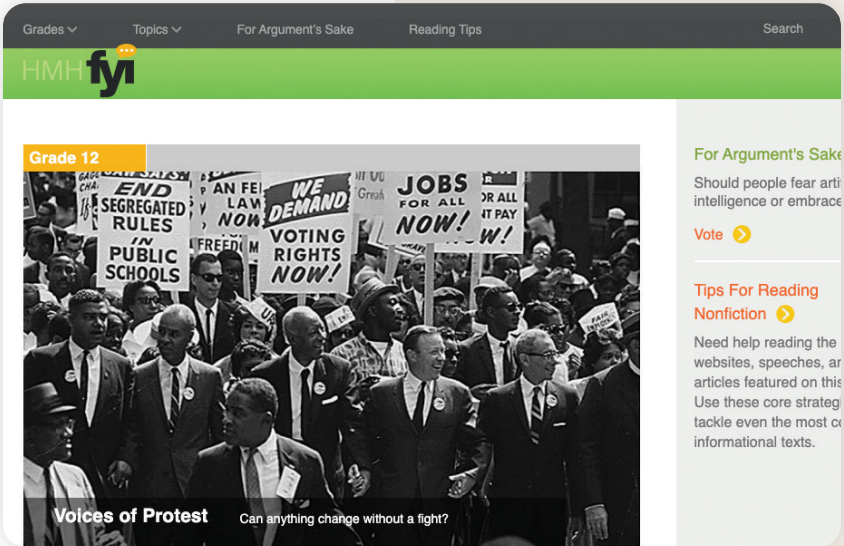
Grades Topics For Argument's Sake Reading Tips Search

HMH fyi

Grade 12

END SEGREGATED RULES IN PUBLIC SCHOOLS

AN FE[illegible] LAW NOW

WE DEMAND VOTING RIGHTS NOW!

JOBS FOR ALL NOW!

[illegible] ALL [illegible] PAY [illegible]W!

FREEDOM

Voices of Protest Can anything change without a fight?

For Argument's Sake

Should people fear arti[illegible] intelligence or embrace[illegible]

Vote

Tips For Reading Nonfiction

Need help reading the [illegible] websites, speeches, a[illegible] articles featured on this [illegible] Use these core strateg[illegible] tackle even the most c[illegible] informational texts.